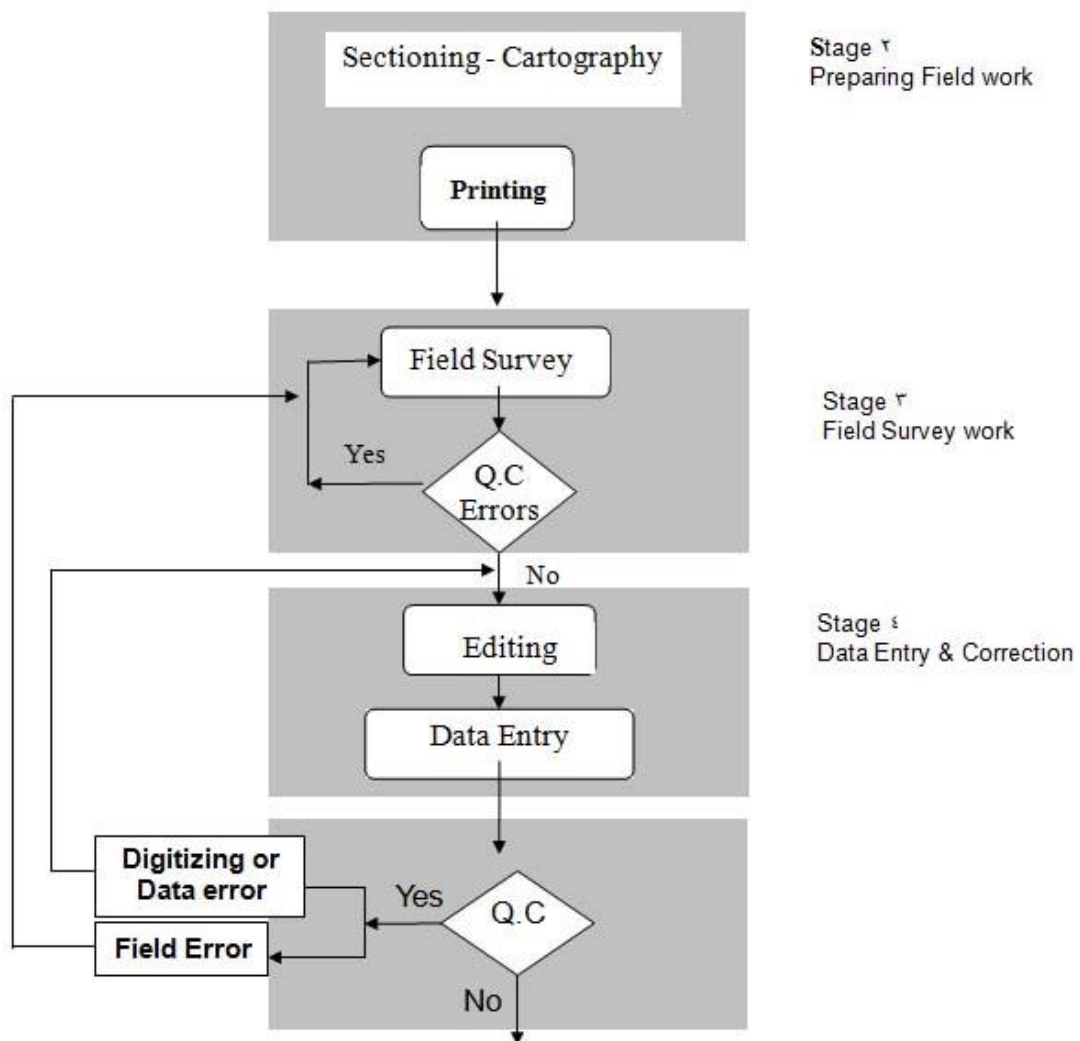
Sectioning - Cartography

Printing

Stage ٢
Preparing Field work

Field Survey

Yes

Q.C Errors

Stage ٣
Field Survey work

No

Editing

Data Entry

Stage ٤
Data Entry & Correction

Digitizing or Data error

Field Error

Yes

Q.C

No